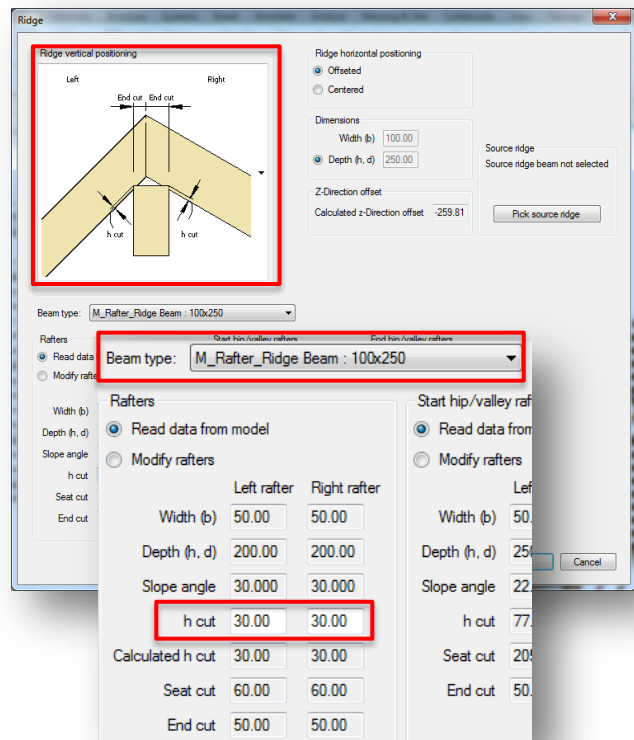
Ridge

Ridge vertical positioning

Left

Right

End cut

End cut

h cut

h cut

Ridge horizontal positioning

Offseted

Centered

Dimensions

Width (b) 100.00

Depth (h, d) 250.00

Z-Direction offset

Calculated z-Direction offset -259.81

Source ridge

Source ridge beam not selected

Pick source ridge

Beam type: M_Rafter_Ridge Beam : 100x250

Rafters

Read data

Modify rafte

Start hip/valley rafters

End hip/valley rafters

Width (b)

Depth (h, d)

Slope angle

h cut

Seat cut

End cut

Cancel

Beam type: M_Rafter_Ridge Beam : 100x250

Rafters

Read data from model

Modify rafters

| | Left rafter | Right rafter |
|---|---|---|
| Width (b) | 50.00 | 50.00 |
| Depth (h, d) | 200.00 | 200.00 |
| Slope angle | 30.000 | 30.000 |
| h cut | 30.00 | 30.00 |
| Calculated h cut | 30.00 | 30.00 |
| Seat cut | 60.00 | 60.00 |
| End cut | 50.00 | 50.00 |

Start hip/valley raf

Read data from

Modify rafters

Lef

Width (b) 50.

Depth (h, d) 25

Slope angle 22.

h cut 77.

Seat cut 20

End cut 50.